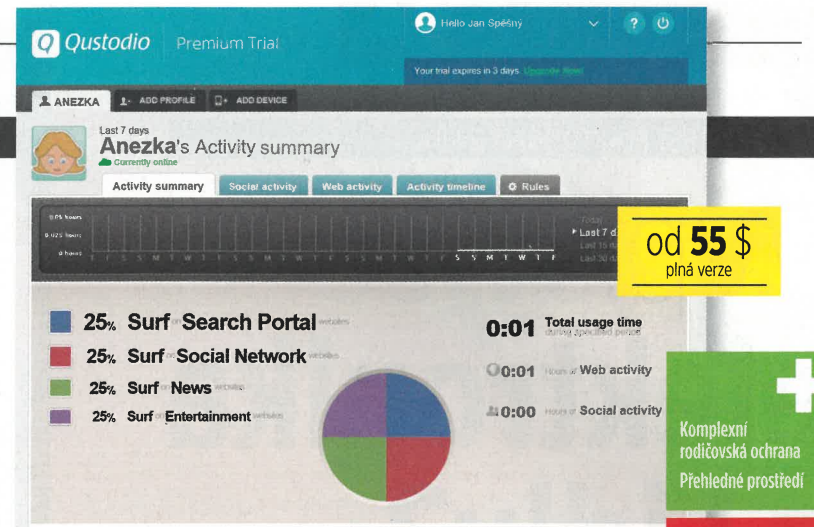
Qustodio Premium Trial

Hello Jan Spěšný

?

Your trial expires in 3 days. Upgrade Now!

ANEZKA ADD PROFILE ADD DEVICE

Last 7 days
Anezka's Activity summary
Currently online

Activity summary | Social activity | Web activity | Activity timeline | Rules

0.05 hours
0.025 hours
0 hours

S M T W T F

Today
Last 7 d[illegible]
Last 15 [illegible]
Last 30 d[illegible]

od 55 $
plná verze

25% Surf on Search Portal websites
25% Surf on Social Network websites
25% Surf on News websites
25% Surf on Entertainment websites

0:01 Total usage time during specified period
0:01 Hours of Web activity
0:00 Hours of Social activity

Komplexní rodičovská ochrana
Přehledné prostředí